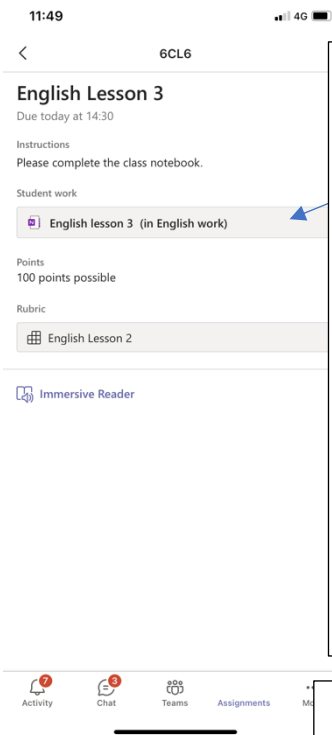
11:49

4G

<

6CL6

English Lesson 3

Due today at 14:30

Instructions

Please complete the class notebook.

Student work

English lesson 3 (in English work)

Points

100 points possible

Rubric

English Lesson 2

Immersive Reader

7

Activity

3

Chat

Teams

Assignments

Mo